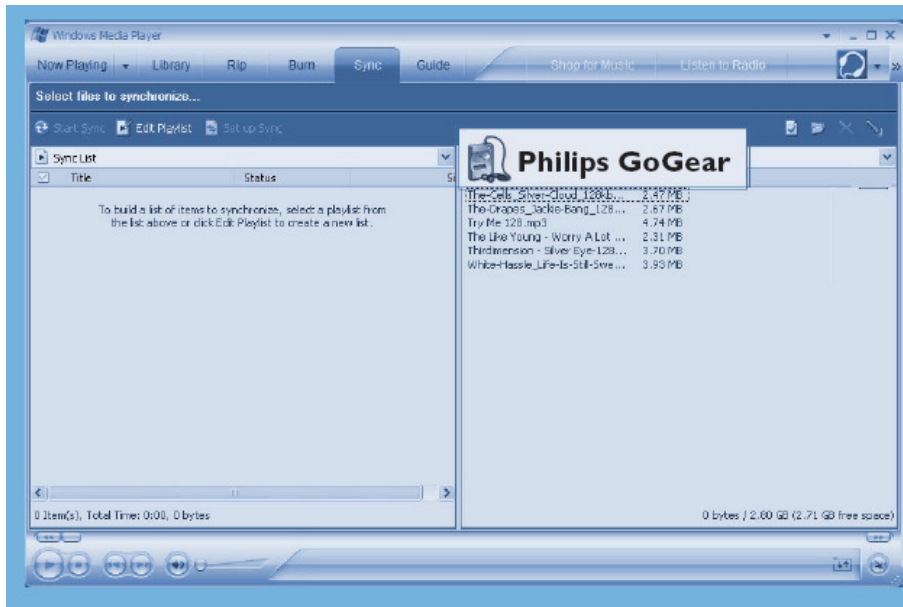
Windows Media Player

Now Playing Library Rip Burn Sync Guide Shop for Music Listen to Radio

Select files to synchronize...

Start Sync Edit Playlist Set up Sync

Sync List

Title Status

To build a list of items to synchronize, select a playlist from the list above or click Edit Playlist to create a new list.

Philips GoGear

The-Cells_Silver-Cloud_128-I... 2.47 MB
The-Drapes_Jackie-Bang_128... 2.67 MB
Try Me 128.mp3 4.74 MB
The Like Young - Worry A Lot ... 2.31 MB
Thirdimension - Silver Eye-128... 3.70 MB
White-Hassle_Life-Is-Still-Swe... 3.93 MB

0 Item(s), Total Time: 0:00, 0 bytes

0 bytes / 2.80 GB (2.71 GB free space)